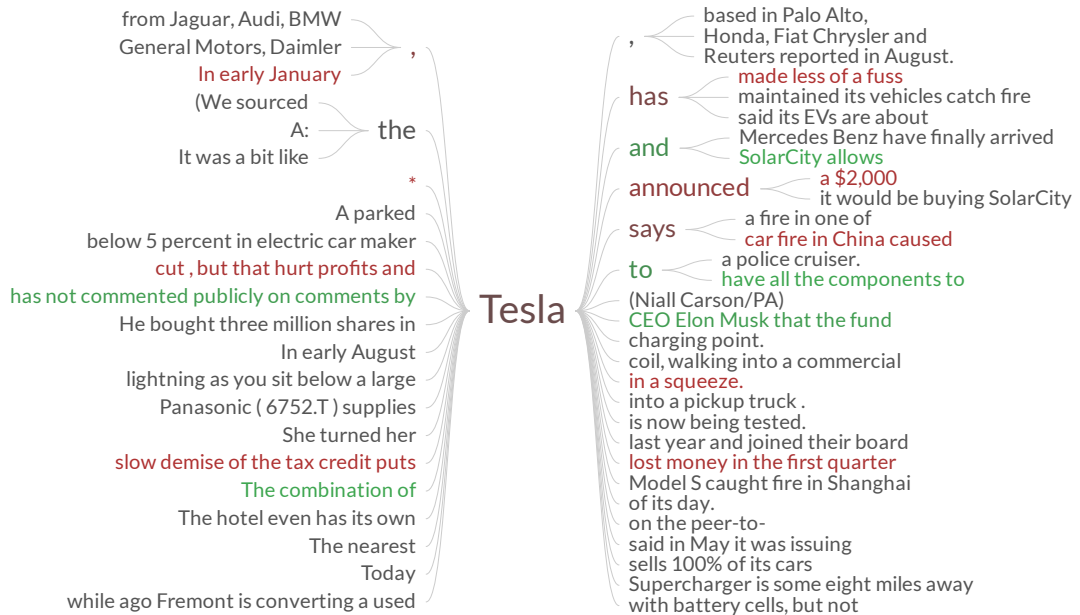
from Jaguar, Audi, BMW
General Motors, Daimler
In early January
,
(We sourced
A:
It was a bit like
the
*
A parked
below 5 percent in electric car maker
cut , but that hurt profits and
has not commented publicly on comments by
He bought three million shares in
In early August
lightning as you sit below a large
Panasonic ( 6752.T ) supplies
She turned her
slow demise of the tax credit puts
The combination of
The hotel even has its own
The nearest
Today
while ago Fremont is converting a used

Tesla

,
based in Palo Alto,
Honda, Fiat Chrysler and
Reuters reported in August.
has
made less of a fuss
maintained its vehicles catch fire
said its EVs are about
and
Mercedes Benz have finally arrived
SolarCity allows
announced
a $2,000
it would be buying SolarCity
says
a fire in one of
car fire in China caused
to
a police cruiser.
have all the components to
(Niall Carson/PA)
CEO Elon Musk that the fund
charging point.
coil, walking into a commercial
in a squeeze.
into a pickup truck .
is now being tested.
last year and joined their board
lost money in the first quarter
Model S caught fire in Shanghai
of its day.
on the peer-to-
said in May it was issuing
sells 100% of its cars
Supercharger is some eight miles away
with battery cells, but not